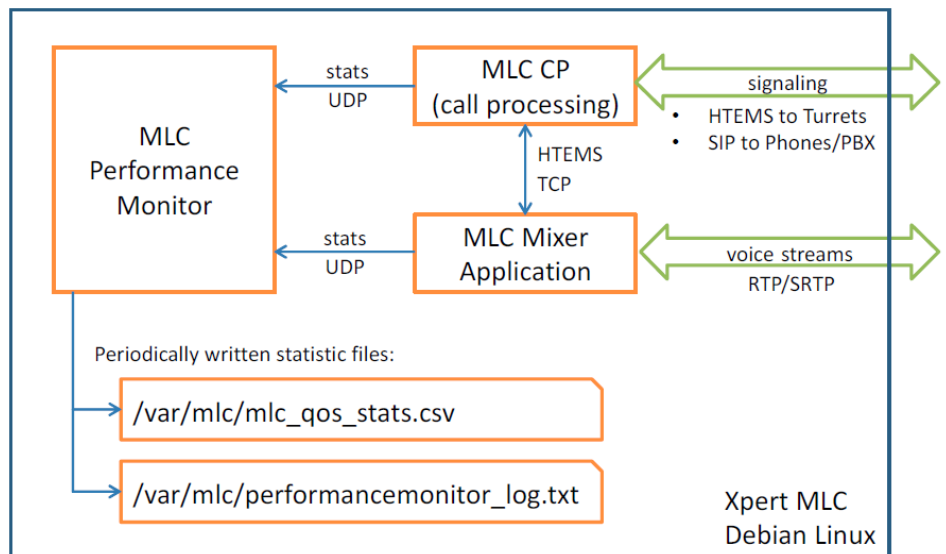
MLC Performance Monitor

stats
UDP

MLC CP
(call processing)

signaling
• HTEMS to Turrets
• SIP to Phones/PBX

HTEMS
TCP

stats
UDP

MLC Mixer Application

voice streams
RTP/SRTP

Periodically written statistic files:

/var/mlc/mlc_qos_stats.csv

/var/mlc/performancemonitor_log.txt

Xpert MLC
Debian Linux